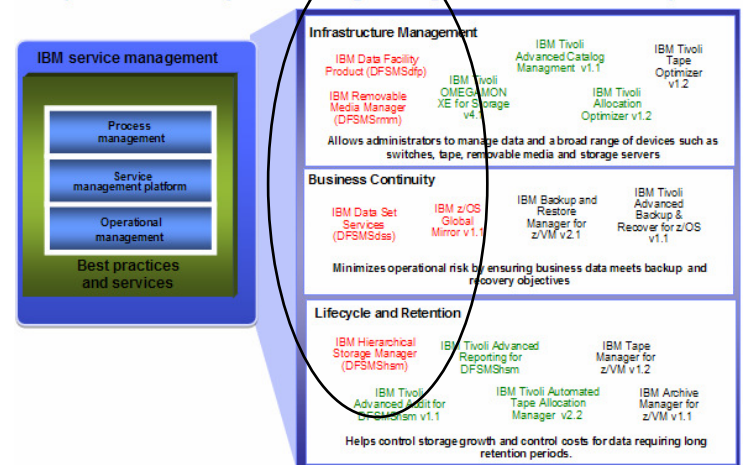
IBM service management

Process management

Service management platform

Operational management

Best practices and services

Infrastructure Management

IBM Data Facility Product (DFSMSdfp)

IBM Tivoli Advanced Catalog Managment v1.1

IBM Tivoli Tape Optimizer v1.2

IBM Tivoli OMEGAMON XE for Storage v4.1

IBM Removable Media Manager (DFSMSrmm)

IBM Tivoli Allocation Optimizer v1.2

Allows administrators to manage data and a broad range of devices such as switches, tape, removable media and storage servers

Business Continuity

IBM Data Set Services (DFSMSdss)

IBM z/OS Global Mirror v1.1

IBM Backup and Restore Manager for z/VM v2.1

IBM Tivoli Advanced Backup & Recover for z/OS v1.1

Minimizes operational risk by ensuring business data meets backup and recovery objectives

Lifecycle and Retention

IBM Hierarchical Storage Manager (DFSMShsm)

IBM Tivoli Advanced Reporting for DFSMShsm

IBM Tape Manager for z/VM v1.2

IBM Tivoli Advanced Audit for DFSMShsm v1.1

IBM Tivoli Automated Tape Allocation Manager v2.2

IBM Archive Manager for z/VM v1.1

Helps control storage growth and control costs for data requiring long retention periods.